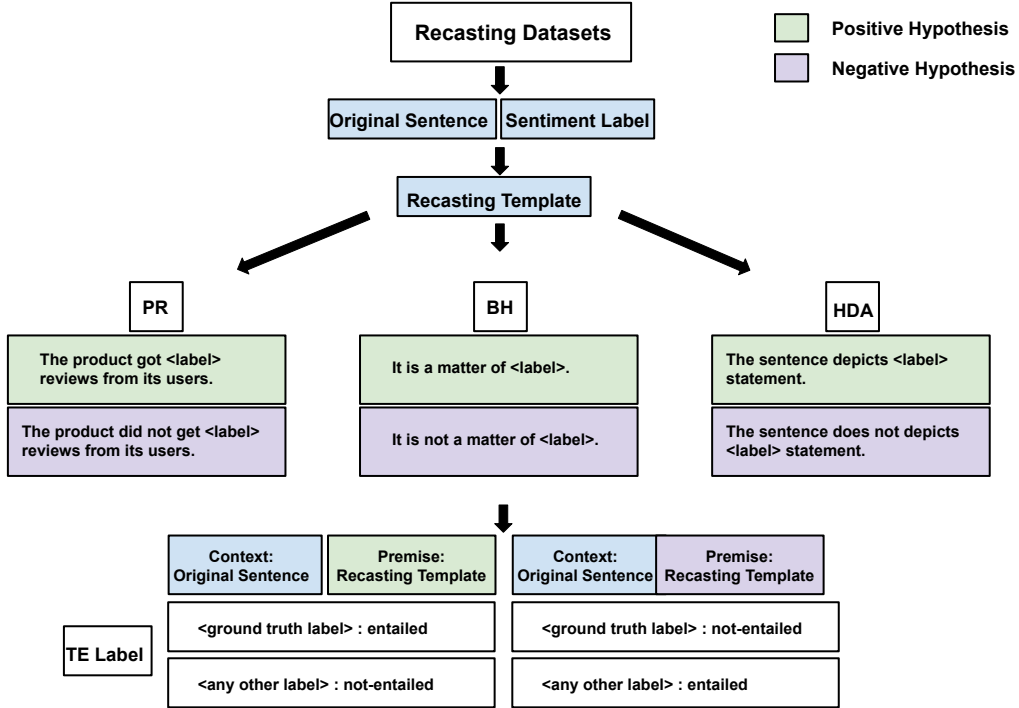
Recasting Datasets

Positive Hypothesis

Negative Hypothesis

Original Sentence

Sentiment Label

Recasting Template

PR

The product got <label> reviews from its users.

The product did not get <label> reviews from its users.

BH

It is a matter of <label>.

It is not a matter of <label>.

HDA

The sentence depicts <label> statement.

The sentence does not depicts <label> statement.

Context: Original Sentence

Premise: Recasting Template

Context: Original Sentence

Premise: Recasting Template

TE Label

<ground truth label> : entailed

<any other label> : not-entailed

<ground truth label> : not-entailed

<any other label> : entailed